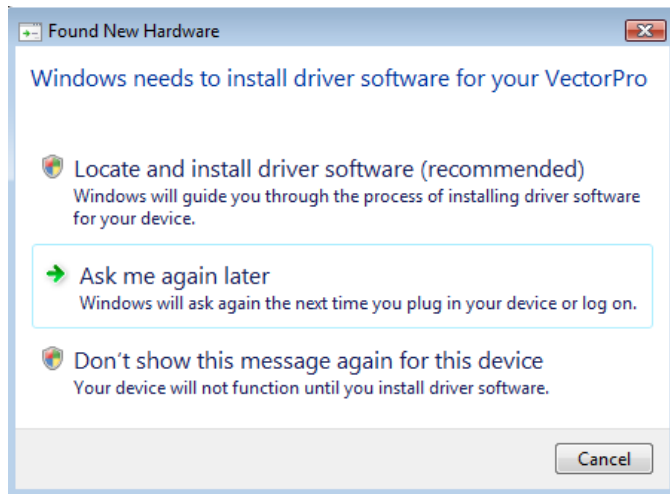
Found New Hardware

Windows needs to install driver software for your VectorPro

Locate and install driver software (recommended)
Windows will guide you through the process of installing driver software for your device.

Ask me again later
Windows will ask again the next time you plug in your device or log on.

Don't show this message again for this device
Your device will not function until you install driver software.

Cancel